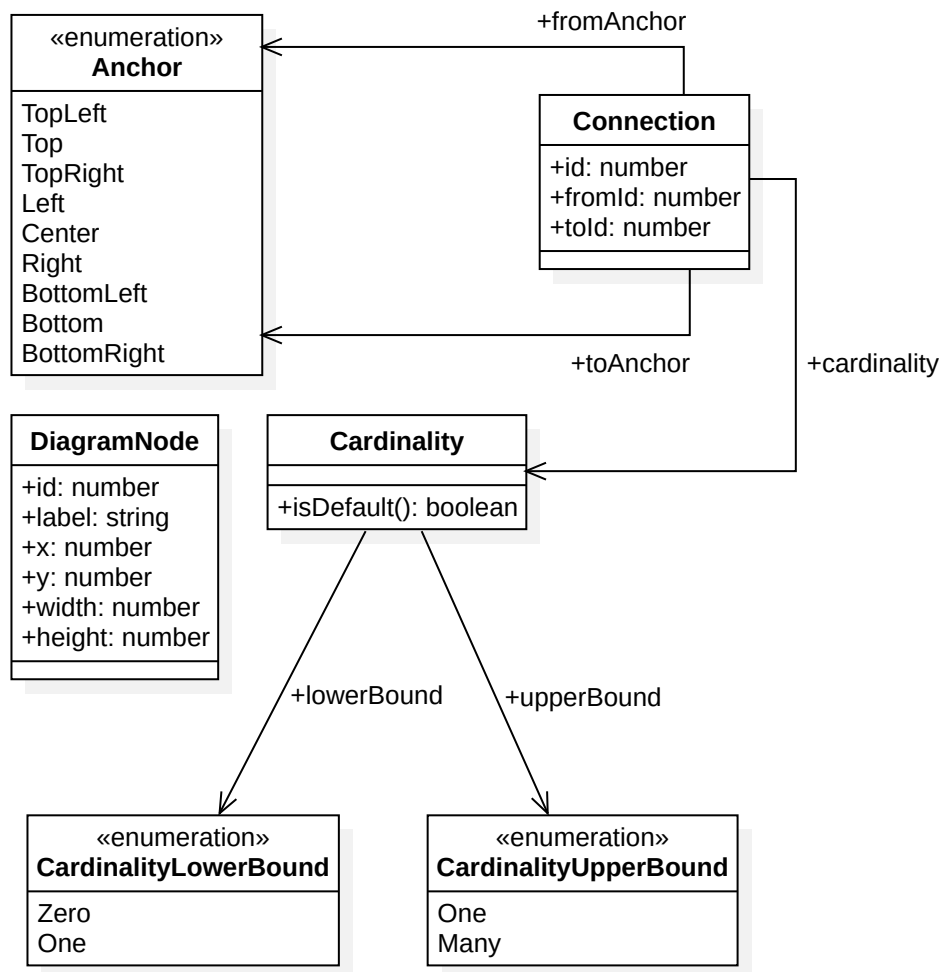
«enumeration»
**Anchor**

TopLeft
Top
TopRight
Left
Center
Right
BottomLeft
Bottom
BottomRight

+fromAnchor

**Connection**

+id: number
+fromId: number
+toId: number

+toAnchor

+cardinality

**DiagramNode**

+id: number
+label: string
+x: number
+y: number
+width: number
+height: number

**Cardinality**

+isDefault(): boolean

+lowerBound

+upperBound

«enumeration»
**CardinalityLowerBound**

Zero
One

«enumeration»
**CardinalityUpperBound**

One
Many